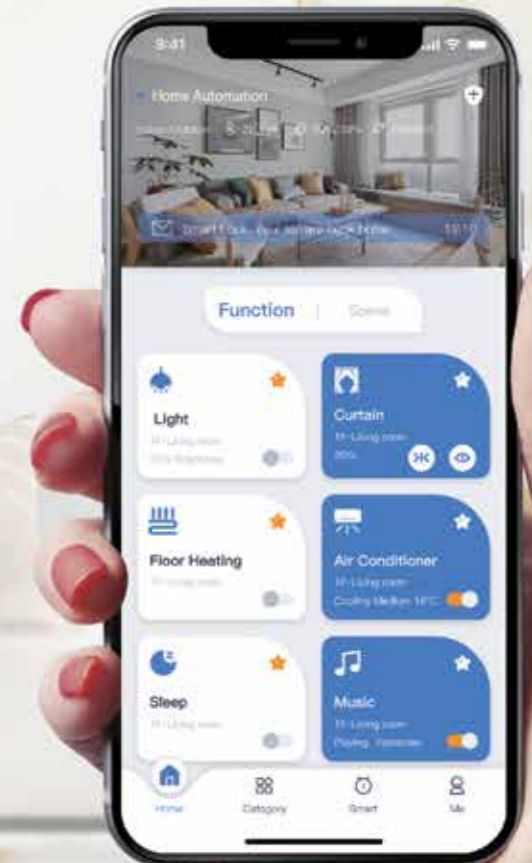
9:41

Home Automation

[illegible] 8~20°C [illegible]

Smart Lock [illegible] 10:10

Function | Scene

Light
1F-Living room
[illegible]

Curtain
1F-Living room
80%

Floor Heating
1F-Living room

Air Conditioner
1F-Living room
Cooling Medium 18°C

Sleep
1F-Living room

Music
1F-Living room
Playing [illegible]

Home
Category
Smart
Me